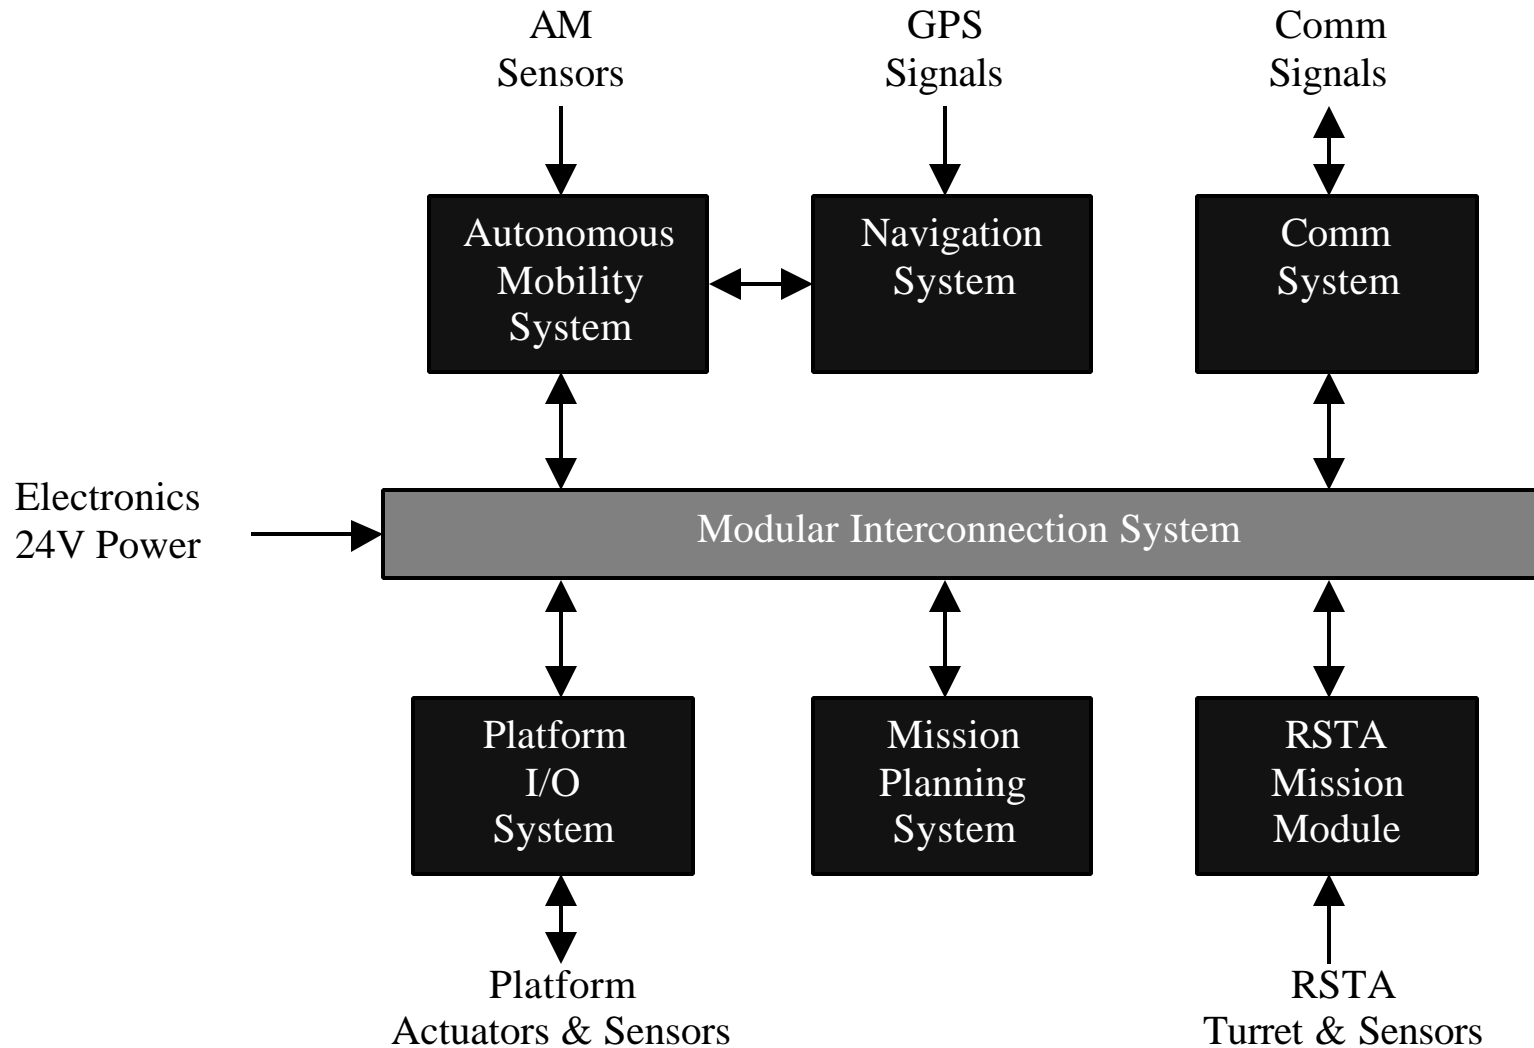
AM
Sensors

GPS
Signals

Comm
Signals

Autonomous
Mobility
System

Navigation
System

Comm
System

Electronics
24V Power

Modular Interconnection System

Platform
I/O
System

Mission
Planning
System

RSTA
Mission
Module

Platform
Actuators & Sensors

RSTA
Turret & Sensors